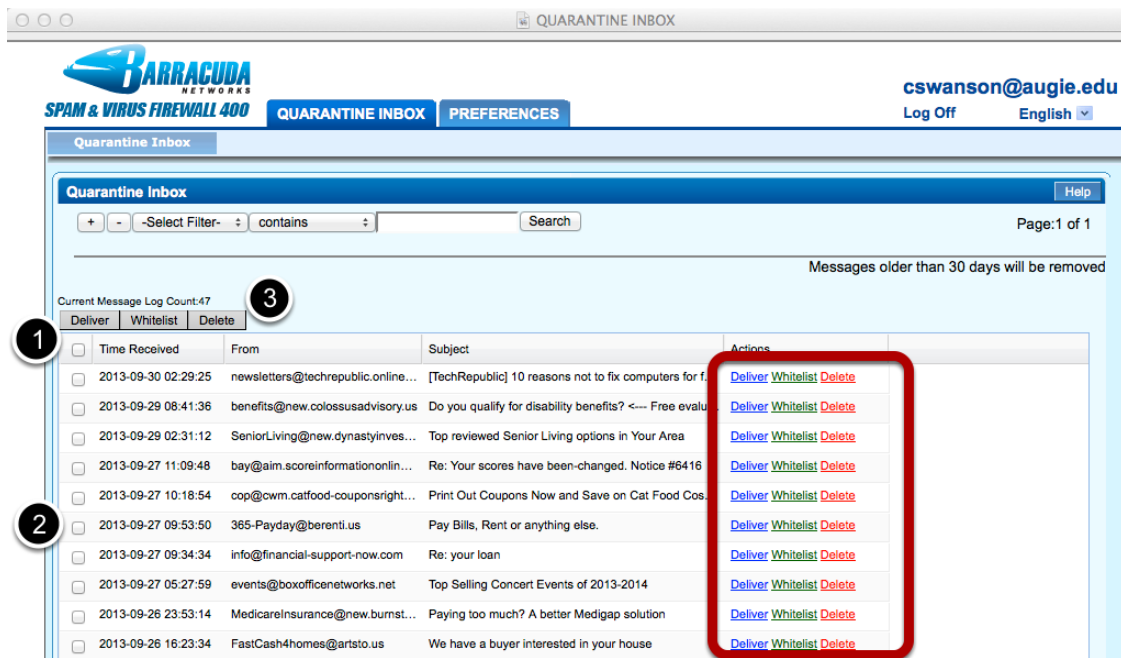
QUARANTINE INBOX

BARRACUDA NETWORKS
SPAM & VIRUS FIREWALL 400

QUARANTINE INBOX PREFERENCES

cswanson@augie.edu
Log Off English

Quarantine Inbox

Quarantine Inbox Help

+ - -Select Filter- contains Search Page:1 of 1

Messages older than 30 days will be removed

Current Message Log Count:47

Deliver Whitelist Delete

3

1

| | Time Received | From | Subject | Actions |
|---|---|---|---|---|
| | 2013-09-30 02:29:25 | newsletters@techrepublic.online... | [TechRepublic] 10 reasons not to fix computers for f... | Deliver Whitelist Delete |
| | 2013-09-29 08:41:36 | benefits@new.colossusadvisory.us | Do you qualify for disability benefits? <--- Free evalu... | Deliver Whitelist Delete |
| | 2013-09-29 02:31:12 | SeniorLiving@new.dynastyinves... | Top reviewed Senior Living options in Your Area | Deliver Whitelist Delete |
| | 2013-09-27 11:09:48 | bay@aim.scoreinformationonlin... | Re: Your scores have been-changed. Notice #6416 | Deliver Whitelist Delete |
| | 2013-09-27 10:18:54 | cop@cwm.catfood-couponsright... | Print Out Coupons Now and Save on Cat Food Cos... | Deliver Whitelist Delete |
| | 2013-09-27 09:53:50 | 365-Payday@berenti.us | Pay Bills, Rent or anything else. | Deliver Whitelist Delete |
| | 2013-09-27 09:34:34 | info@financial-support-now.com | Re: your loan | Deliver Whitelist Delete |
| | 2013-09-27 05:27:59 | events@boxofficenetworks.net | Top Selling Concert Events of 2013-2014 | Deliver Whitelist Delete |
| | 2013-09-26 23:53:14 | MedicareInsurance@new.burnst... | Paying too much? A better Medigap solution | Deliver Whitelist Delete |
| | 2013-09-26 16:23:34 | FastCash4homes@artsto.us | We have a buyer interested in your house | Deliver Whitelist Delete |

2